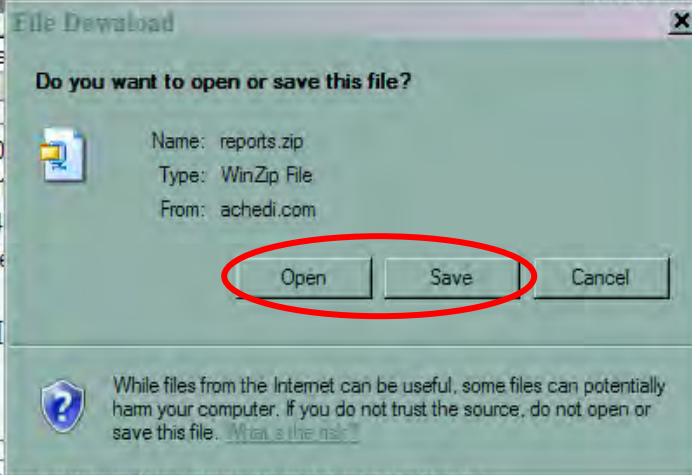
File Download

Do you want to open or save this file?

Name: reports.zip
Type: WinZip File
From: achedi.com

Open Save Cancel

While files from the Internet can be useful, some files can potentially harm your computer. If you do not trust the source, do not open or save this file. What's the risk?